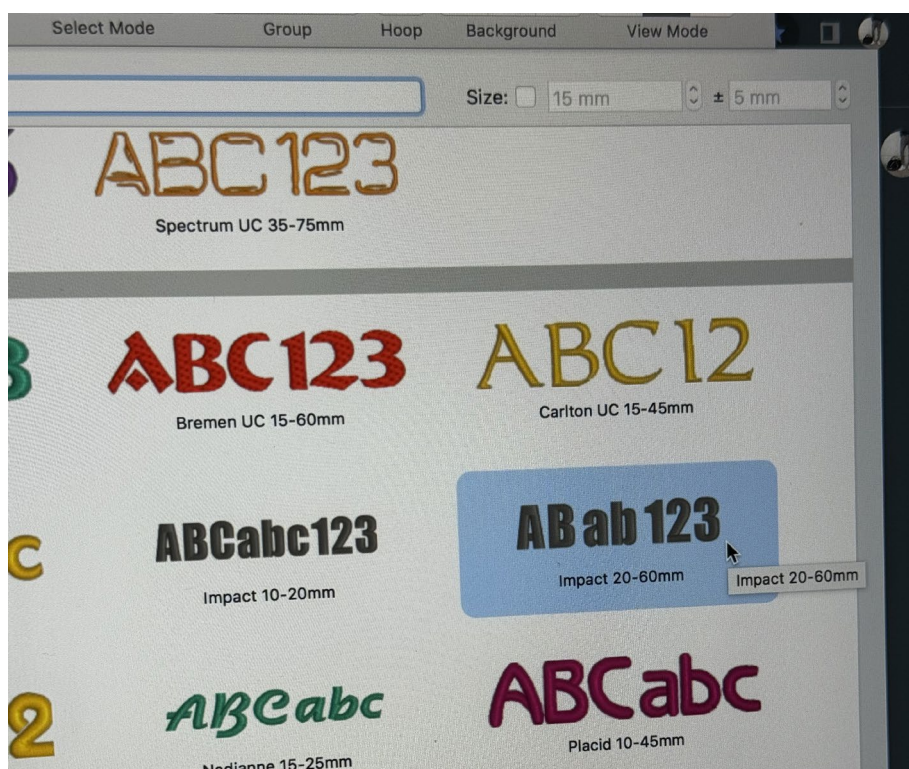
Select Mode Group Hoop Background View Mode

Size: 15 mm ± 5 mm

ABC123
Spectrum UC 35-75mm

ABC123
Bremen UC 15-60mm

ABC12
Carlton UC 15-45mm

ABCabc123
Impact 10-20mm

AB ab 123
Impact 20-60mm
Impact 20-60mm

ABCabc
Nodianne 15-25mm

ABCabc
Placid 10-45mm